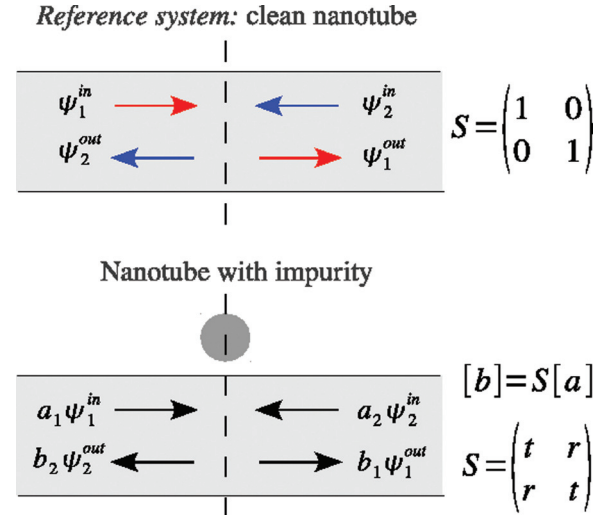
*Reference system:* clean nanotube

$\psi_1^{in}$ $\psi_2^{in}$

$\psi_2^{out}$ $\psi_1^{out}$

$S=\begin{pmatrix}1 & 0\\0 & 1\end{pmatrix}$

Nanotube with impurity

$[b]=S[a]$

$a_1\psi_1^{in}$ $a_2\psi_2^{in}$

$b_2\psi_2^{out}$ $b_1\psi_1^{out}$

$S=\begin{pmatrix}t & r\\r & t\end{pmatrix}$